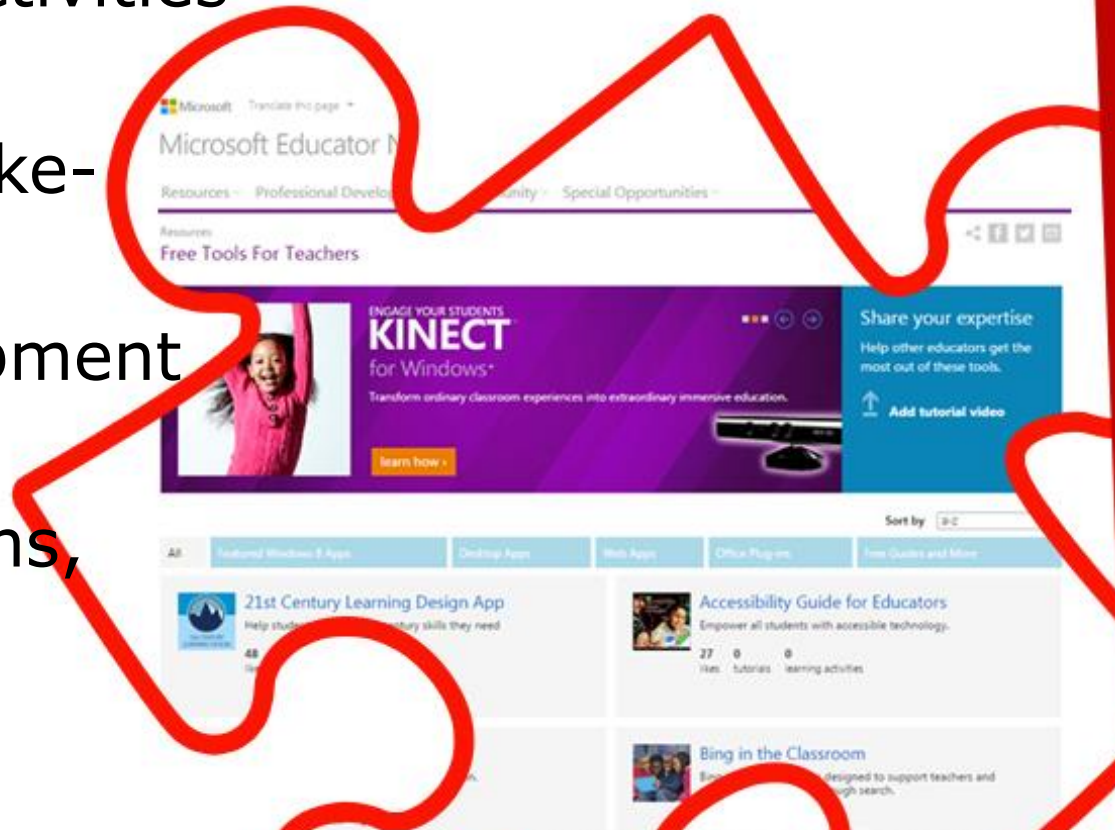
ctivities

ke-

oment

ns,

Microsoft Translate this page

Microsoft Educator N

Resources Professional Develo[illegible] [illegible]unity Special Opportunities

Resources

Free Tools For Teachers

ENGAGE YOUR STUDENTS

KINECT for Windows

Transform ordinary classroom experiences into extraordinary immersive education.

learn how

Share your expertise

Help other educators get the most out of these tools.

Add tutorial video

Sort by a-z

All Featured Windows 8 Apps Desktop Apps Web Apps Office Plug-ins Free Guides and More

21st Century Learning Design App

Help stude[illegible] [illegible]tury skills they need

48

Accessibility Guide for Educators

Empower all students with accessible technology.

27 likes 0 tutorials 0 learning activities

Bing in the Classroom

Bin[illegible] designed to support teachers and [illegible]ugh search.